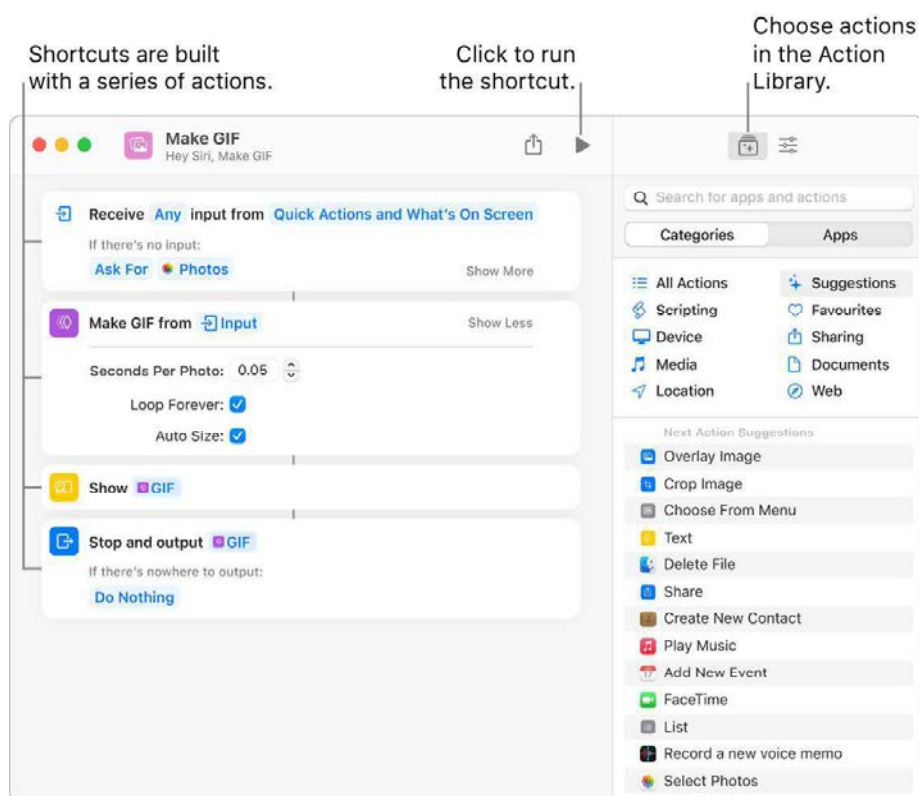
Shortcuts are built with a series of actions.

Click to run the shortcut.

Choose actions in the Action Library.

Make GIF
Hey Siri, Make GIF

Receive Any input from Quick Actions and What's On Screen
If there's no input:
Ask For Photos
Show More

Make GIF from Input
Show Less
Seconds Per Photo: 0.05
Loop Forever:
Auto Size:

Show GIF

Stop and output GIF
If there's nowhere to output:
Do Nothing

Search for apps and actions
Categories
Apps

All Actions
Suggestions
Scripting
Favourites
Device
Sharing
Media
Documents
Location
Web

Next Action Suggestions
Overlay Image
Crop Image
Choose From Menu
Text
Delete File
Share
Create New Contact
Play Music
Add New Event
FaceTime
List
Record a new voice memo
Select Photos